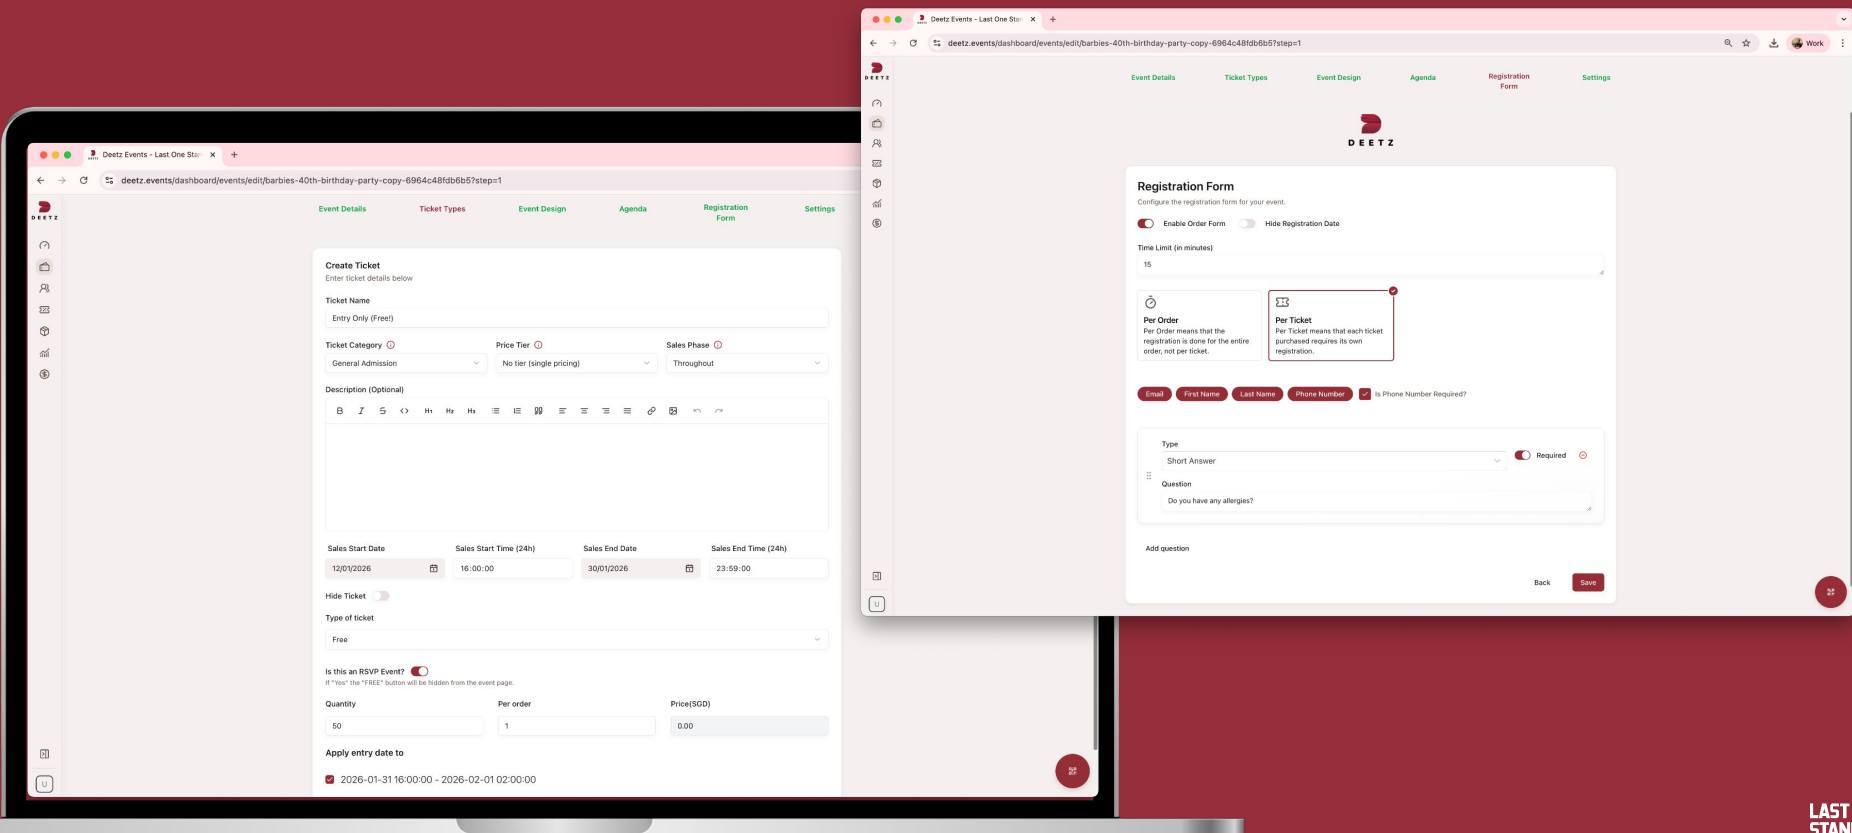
Deetz Events - Last One Stan ×

deetz.events/dashboard/events/edit/barbies-40th-birthday-party-copy-6964c48fdb6b5?step=1

DEETZ

Event Details Ticket Types Event Design Agenda Registration Form Settings

Create Ticket
Enter ticket details below

Ticket Name
Entry Only (Free!)

Ticket Category
General Admission

Price Tier
No tier (single pricing)

Sales Phase
Throughout

Description (Optional)

B I S <> H1 H2 H3

Sales Start Date
12/01/2026

Sales Start Time (24h)
16:00:00

Sales End Date
30/01/2026

Sales End Time (24h)
23:59:00

Hide Ticket

Type of ticket
Free

Is this an RSVP Event?
If "Yes" the "FREE" button will be hidden from the event page.

Quantity
50

Per order
1

Price(SGD)
0.00

Apply entry date to

2026-01-31 16:00:00 - 2026-02-01 02:00:00

U

Deetz Events - Last One Stan ×

deetz.events/dashboard/events/edit/barbies-40th-birthday-party-copy-6964c48fdb6b5?step=1

Work

DEETZ

Event Details Ticket Types Event Design Agenda Registration Form Settings

DEETZ

Registration Form
Configure the registration form for your event.

Enable Order Form Hide Registration Date

Time Limit (in minutes)
15

Per Order
Per Order means that the registration is done for the entire order, not per ticket.

Per Ticket
Per Ticket means that each ticket purchased requires its own registration.

Email First Name Last Name Phone Number Is Phone Number Required?

Type
Short Answer
Required

Question
Do you have any allergies?

Add question

Back Save

U

LAST STAN